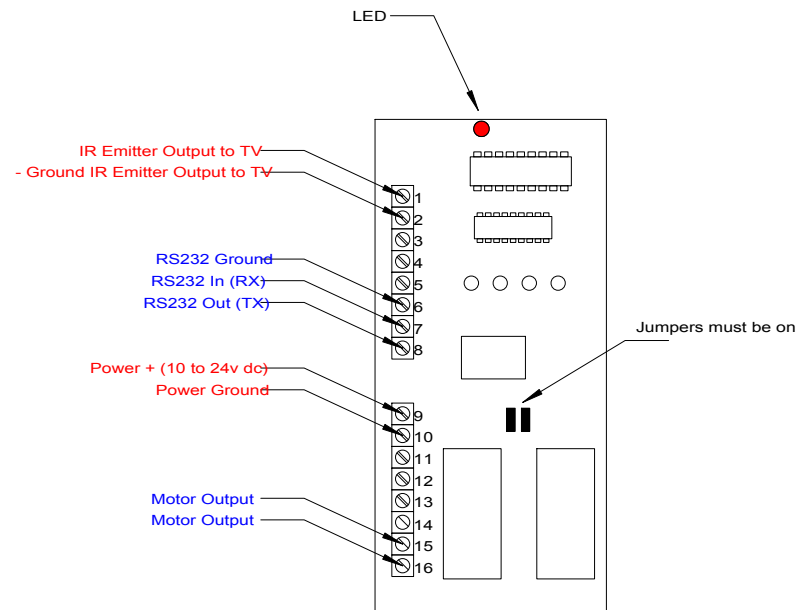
LED

IR Emitter Output to TV
- Ground IR Emitter Output to TV

RS232 Ground
RS232 In (RX)
RS232 Out (TX)

Power + (10 to 24v dc)
Power Ground

Motor Output
Motor Output

Jumpers must be on

1
2
3
4
5
6
7
8
9
10
11
12
13
14
15
16